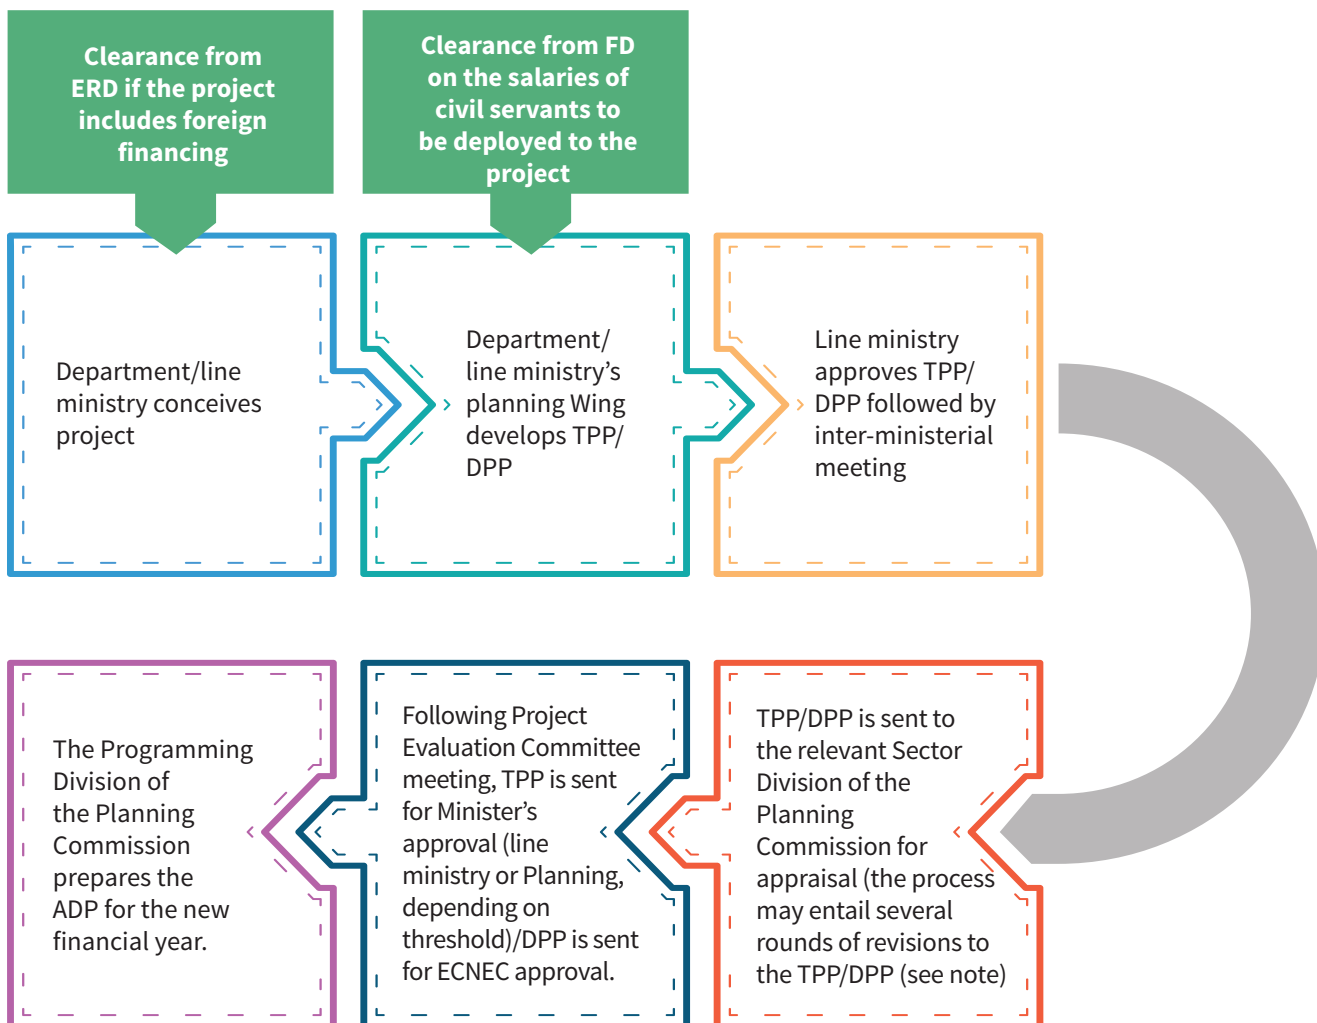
Clearance from ERD if the project includes foreign financing

Clearance from FD on the salaries of civil servants to be deployed to the project

Department/line ministry conceives project

Department/ line ministry's planning Wing develops TPP/ DPP

Line ministry approves TPP/ DPP followed by inter-ministerial meeting

TPP/DPP is sent to the relevant Sector Division of the Planning Commission for appraisal (the process may entail several rounds of revisions to the TPP/DPP (see note)

Following Project Evaluation Committee meeting, TPP is sent for Minister's approval (line ministry or Planning, depending on threshold)/DPP is sent for ECNEC approval.

The Programming Division of the Planning Commission prepares the ADP for the new financial year.